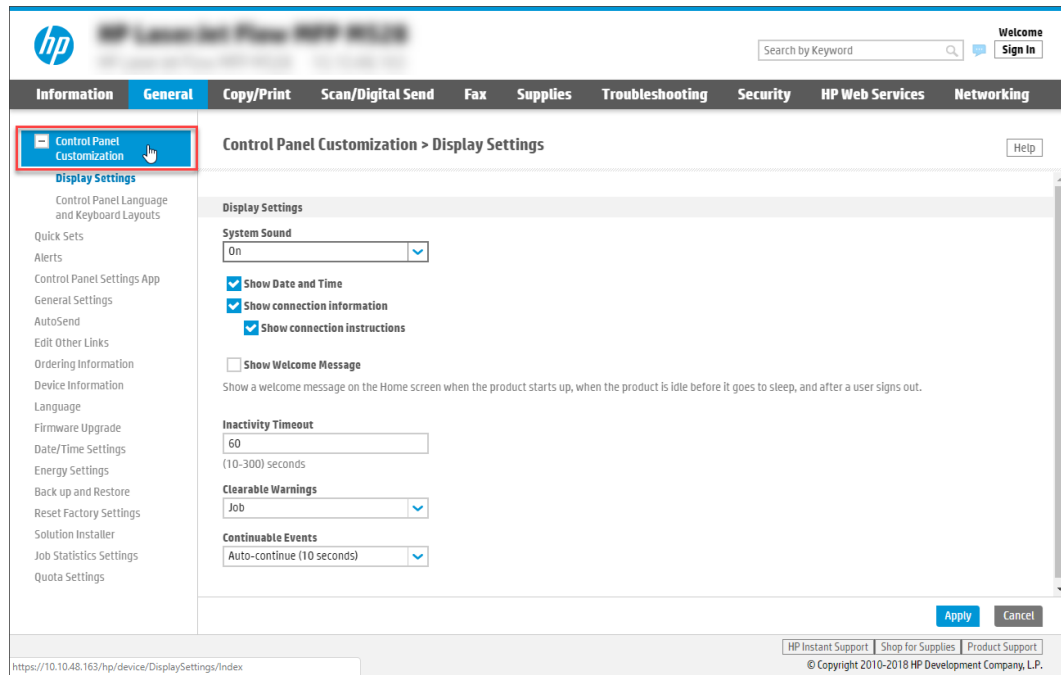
hp

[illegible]

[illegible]

Search by Keyword

Welcome
Sign In

Information | General | Copy/Print | Scan/Digital Send | Fax | Supplies | Troubleshooting | Security | HP Web Services | Networking

Control Panel Customization
Display Settings
Control Panel Language and Keyboard Layouts
Quick Sets
Alerts
Control Panel Settings App
General Settings
AutoSend
Edit Other Links
Ordering Information
Device Information
Language
Firmware Upgrade
Date/Time Settings
Energy Settings
Back up and Restore
Reset Factory Settings
Solution Installer
Job Statistics Settings
Quota Settings

Control Panel Customization > Display Settings

Help

Display Settings

System Sound
On

Show Date and Time
Show connection information
Show connection instructions

Show Welcome Message
Show a welcome message on the Home screen when the product starts up, when the product is idle before it goes to sleep, and after a user signs out.

Inactivity Timeout
60
(10-300) seconds

Clearable Warnings
Job

Continuable Events
Auto-continue (10 seconds)

Apply
Cancel

HP Instant Support | Shop for Supplies | Product Support
© Copyright 2010-2018 HP Development Company, L.P.

https://10.10.48.163/hp/device/DisplaySettings/Index